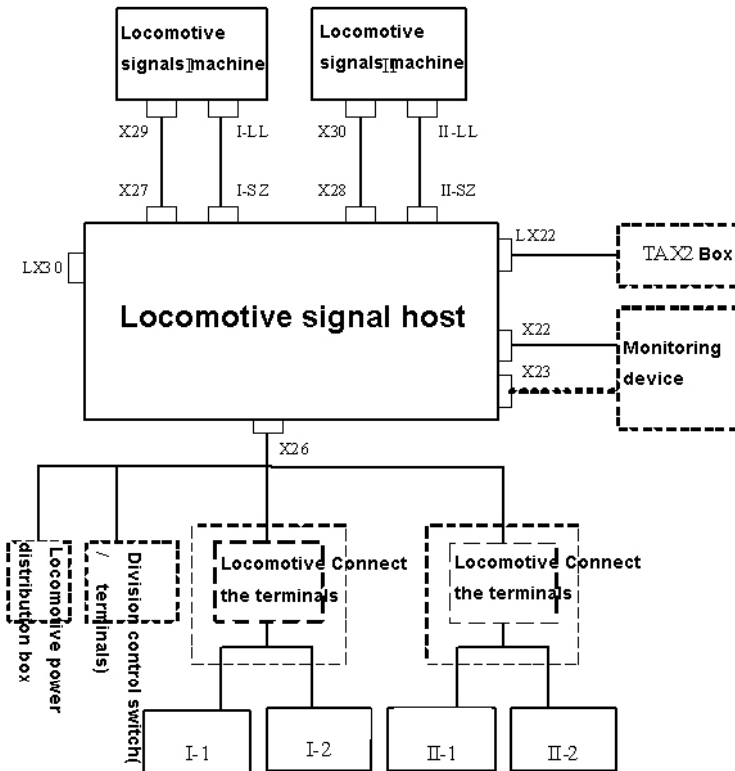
Locomotive signalsⅠmachine

Locomotive signalsⅡmachine

X29

I-LL

X30

II-LL

X27

I-SZ

X28

II-SZ

LX22

TAX2 Box

LX30

Locomotive signal host

X22

Monitoring device

X23

X26

Locomotive power distribution box

Division control switch( / terminals)

Locomotive Connect the terminals

Locomotive Connect the terminals

I-1

I-2

II-1

II-2